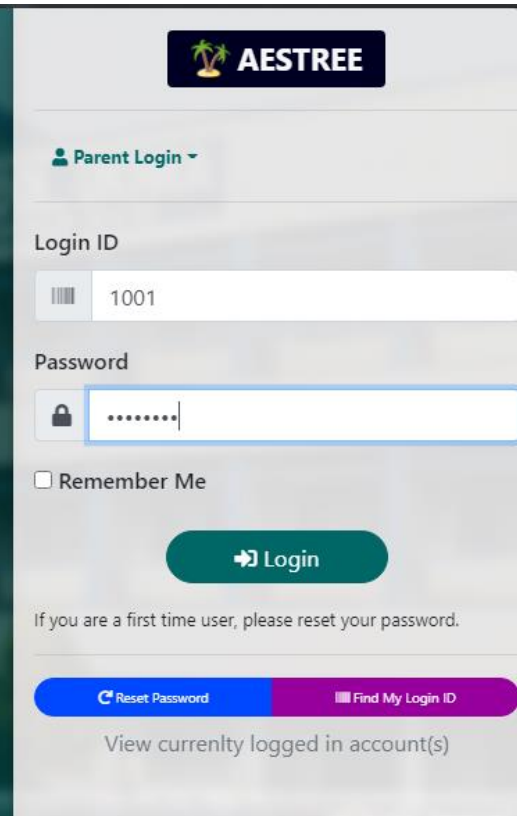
AESTREE

Parent Login

Login ID

1001

Password

••••••••

Remember Me

Login

If you are a first time user, please reset your password.

Reset Password

Find My Login ID

View currenlty logged in account(s)